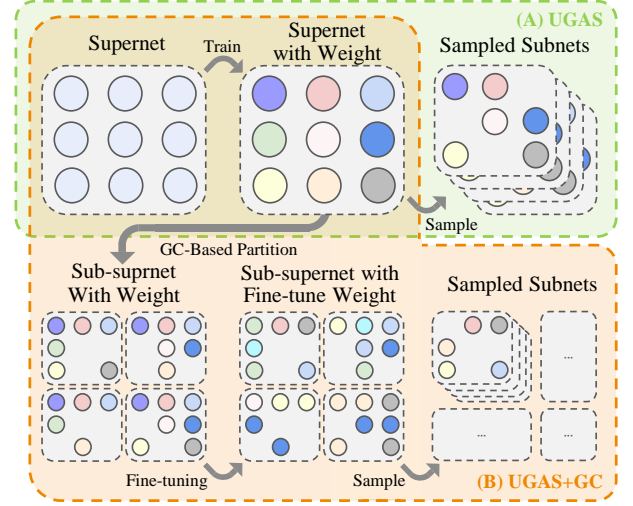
(A) UGAS

Supernet

Train

Supernet with Weight

Sampled Subnets

Sample

GC-Based Partition

Sub-suprnet With Weight

Sub-supernet with Fine-tune Weight

Sampled Subnets

...

...

...

Fine-tuning

Sample

(B) UGAS+GC